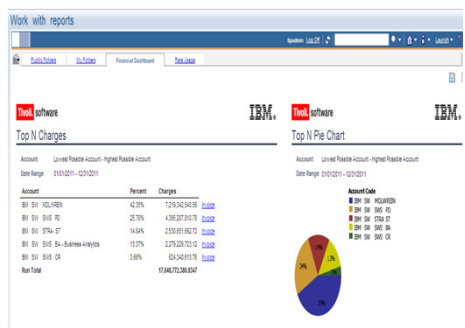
Work with reports

tipadmin Log Off Launch

Public Folders | My Folders | Financial Dashboard | New Usage

Tivoli software IBM.

Top N Charges

Account Lowest Possible Account - Highest Possible Account

Date Range 01/01/2011 - 12/31/2011

| Account | Percent | Charges | |
|---|---|---|---|
| IBM SW MOLWAREN | 42.35% | 7,219,342,540.96 | Invoice |
| IBM SW SWS P0 | 25.79% | 4,395,207,810.78 | Invoice |
| IBM SW STRA ST | 14.84% | 2,530,651,692.72 | Invoice |
| IBM SW SWS BA - Business Analytics | 13.37% | 2,279,226,723.12 | Invoice |
| IBM SW SWS CR | 3.66% | 624,340,613.76 | Invoice |
| Run Total | | 17,048,772,388.8347 | |

Tivoli software IBM.

Top N Pie Chart

Account Lowest Possible Account - Highest Possible Account

Date Range 01/01/2011 - 12/31/2011

Account Code
IBM SW MOLWAREN
IBM SW SWS P0
IBM SW STRA ST
IBM SW SWS BA
IBM SW SWS CR

14%
13%
26%
42%